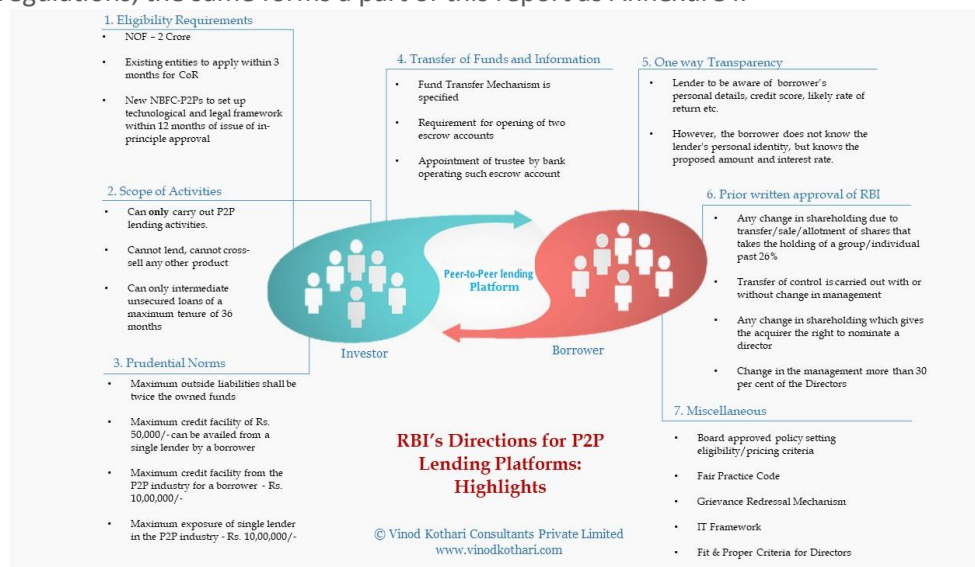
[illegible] regulations, the same forms a part of this report as Annexure II.

1. Eligibility Requirements

- NOF – 2 Crore
- Existing entities to apply within 3 months for CoR
- New NBFC-P2Ps to set up technological and legal framework within 12 months of issue of in-principle approval

2. Scope of Activities

- Can only carry out P2P lending activities.
- Cannot lend, cannot cross-sell any other product
- Can only intermediate unsecured loans of a maximum tenure of 36 months

3. Prudential Norms

- Maximum outside liabilities shall be twice the owned funds
- Maximum credit facility of Rs. 50,000/- can be availed from a single lender by a borrower
- Maximum credit facility from the P2P industry for a borrower - Rs. 10,00,000/-
- Maximum exposure of single lender in the P2P industry - Rs. 10,00,000/-

4. Transfer of Funds and Information

- Fund Transfer Mechanism is specified
- Requirement for opening of two escrow accounts
- Appointment of trustee by bank operating such escrow account

Peer-to-Peer lending Platform

Investor

Borrower

5. One way Transparency

- Lender to be aware of borrower's personal details, credit score, likely rate of return etc.
- However, the borrower does not know the lender's personal identity, but knows the proposed amount and interest rate.

6. Prior written approval of RBI

- Any change in shareholding due to transfer/sale/allotment of shares that takes the holding of a group/individual past 26%
- Transfer of control is carried out with or without change in management
- Any change in shareholding which gives the acquirer the right to nominate a director
- Change in the management more than 30 per cent of the Directors

7. Miscellaneous

- Board approved policy setting eligibility/pricing criteria
- Fair Practice Code
- Grievance Redressal Mechanism
- IT Framework
- Fit & Proper Criteria for Directors

RBI's Directions for P2P Lending Platforms: Highlights

© Vinod Kothari Consultants Private Limited
www.vinodkothari.com